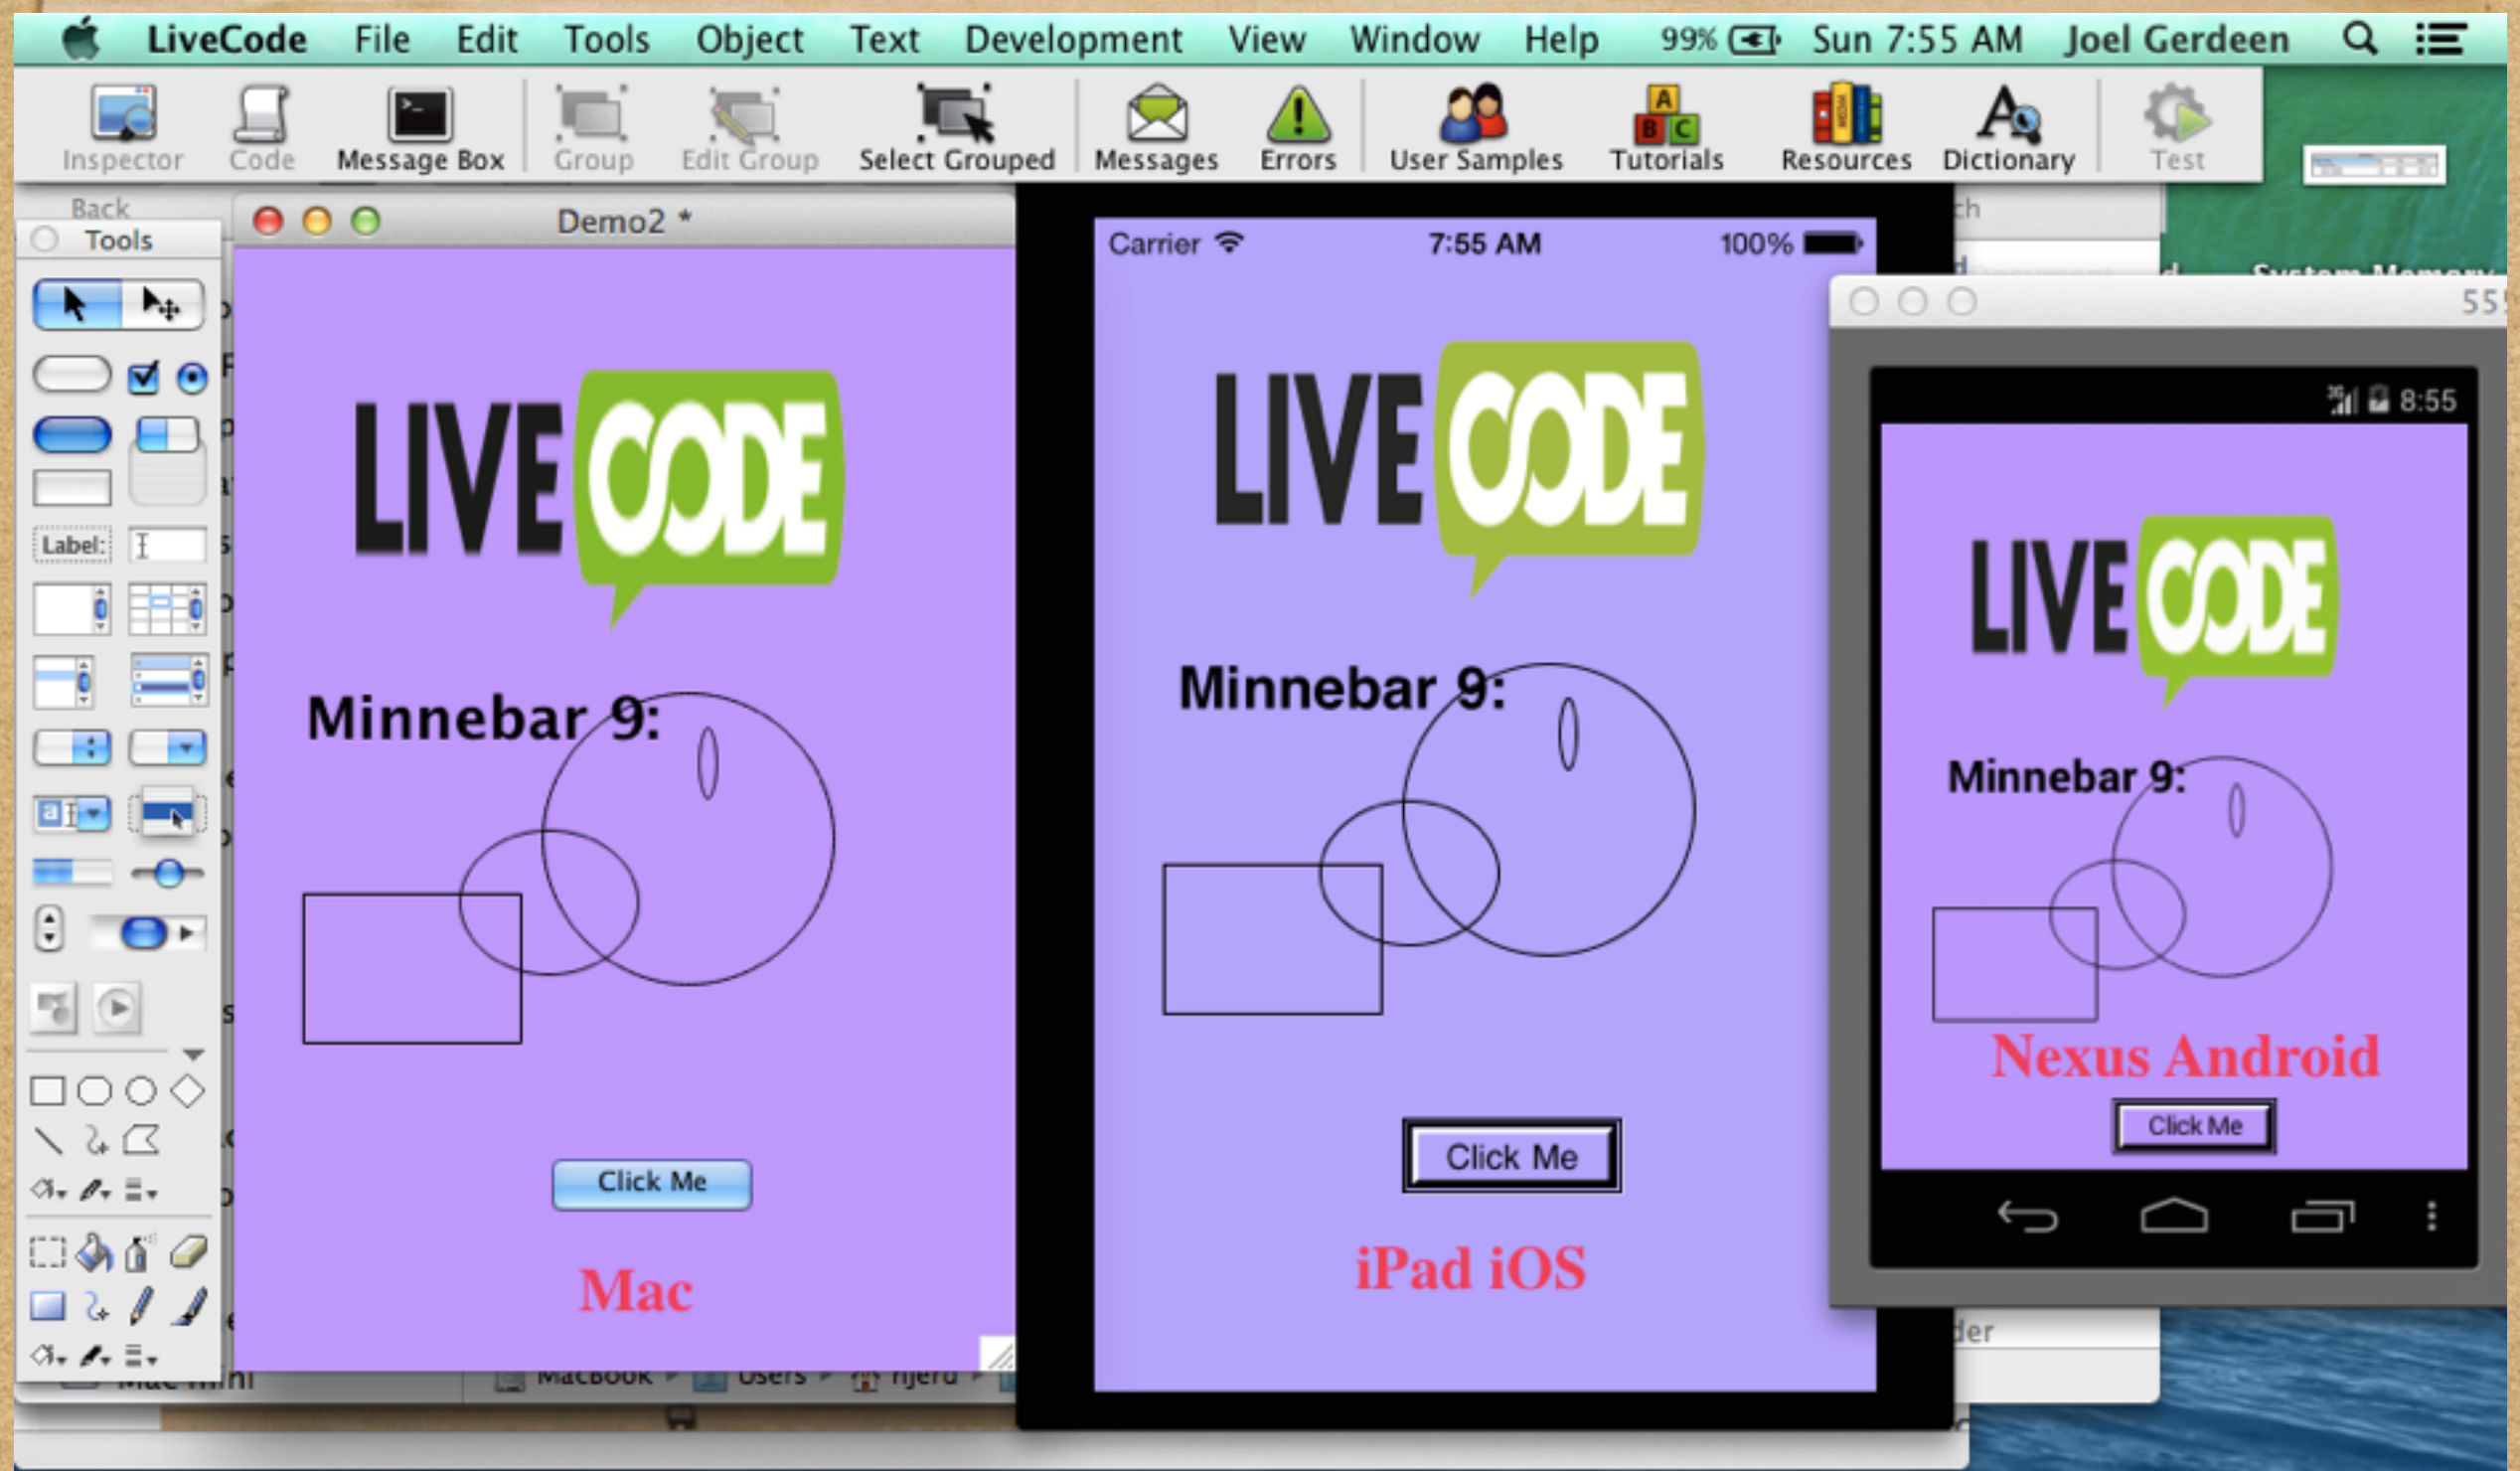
LiveCode File Edit Tools Object Text Development View Window Help 99% Sun 7:55 AM Joel Gerdeen

Inspector Code Message Box Group Edit Group Select Grouped Messages Errors User Samples Tutorials Resources Dictionary Test

Back
Tools

Label:

Demo2 *

LIVE CODE

Minnebar 9:

Click Me

Mac

Carrier 7:55 AM 100%

LIVE CODE

Minnebar 9:

Click Me

iPad iOS

8:55

LIVE CODE

Minnebar 9:

Nexus Android

Click Me